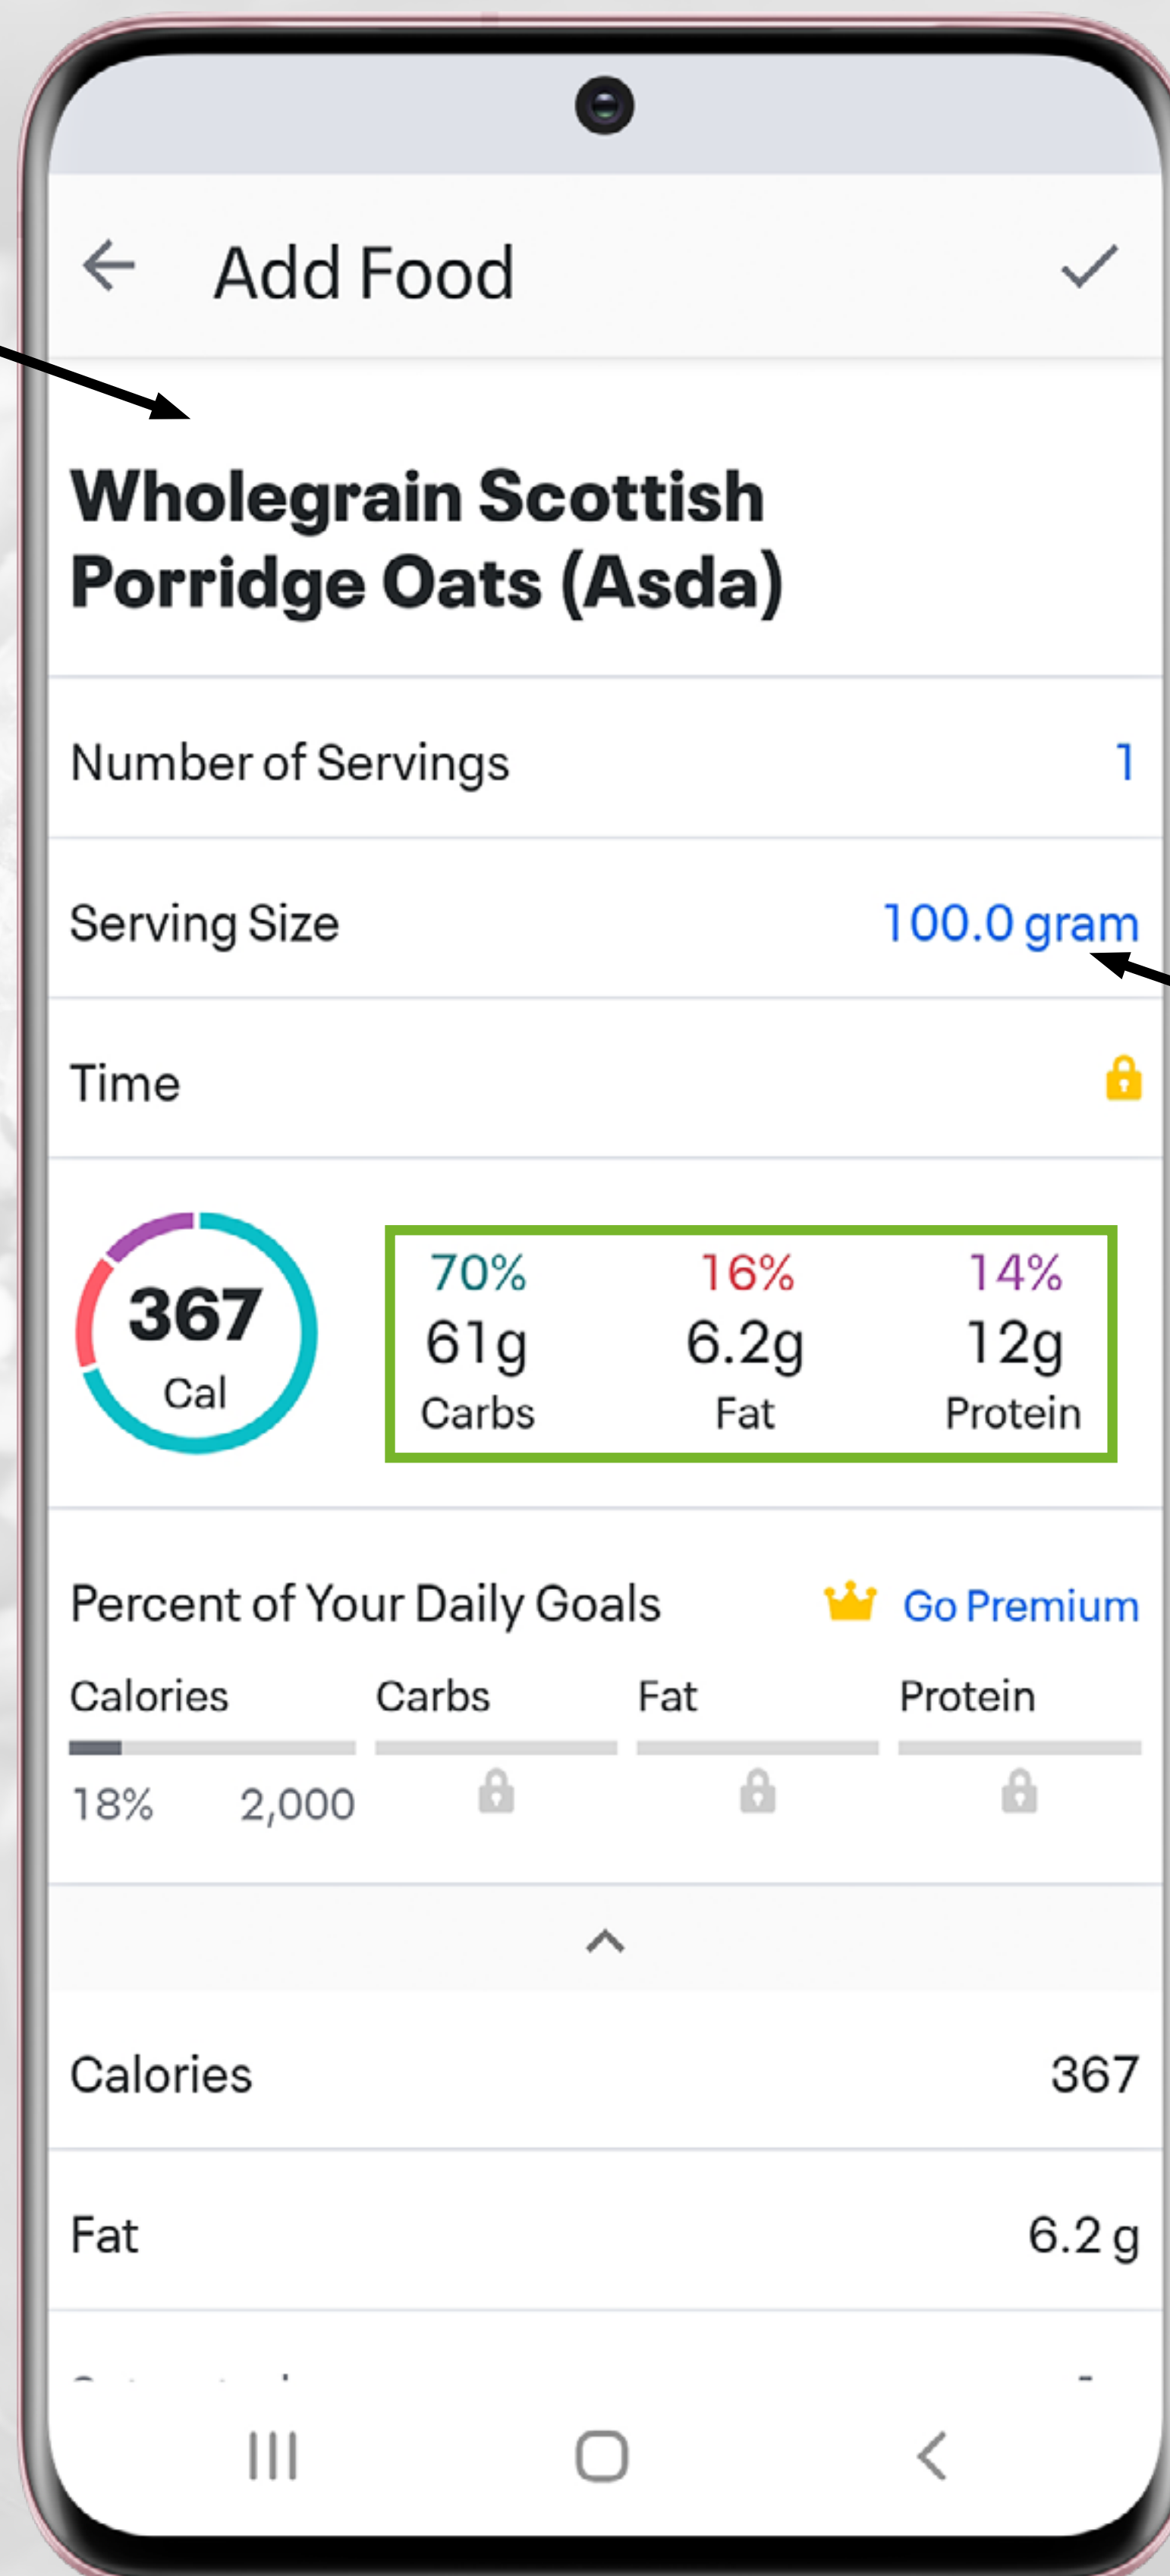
Add Food

Wholegrain Scottish Porridge Oats (Asda)

Number of Servings 1

Serving Size 100.0 gram

Time

367
Cal

70%
61g
Carbs

16%
6.2g
Fat

14%
12g
Protein

Percent of Your Daily Goals Go Premium

Calories Carbs Fat Protein

18% 2,000

Calories 367

Fat 6.2 g

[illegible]